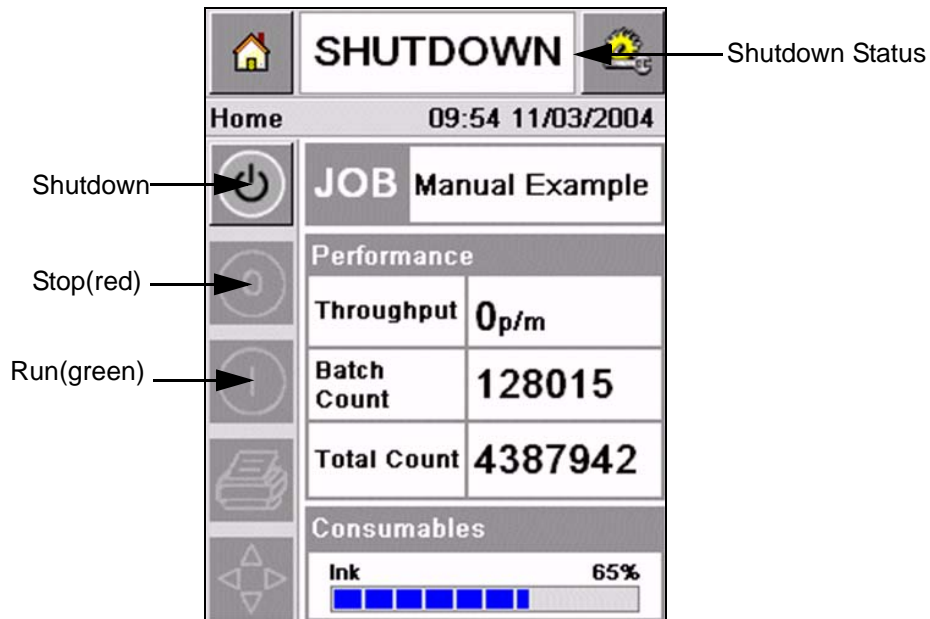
SHUTDOWN

Shutdown Status

Home 09:54 11/03/2004

Shutdown

JOB Manual Example

Stop(red)

Performance

| Throughput | 0p/m |
|---|---|
| Batch Count | 128015 |
| Total Count | 4387942 |

Run(green)

Consumables

Ink 65%